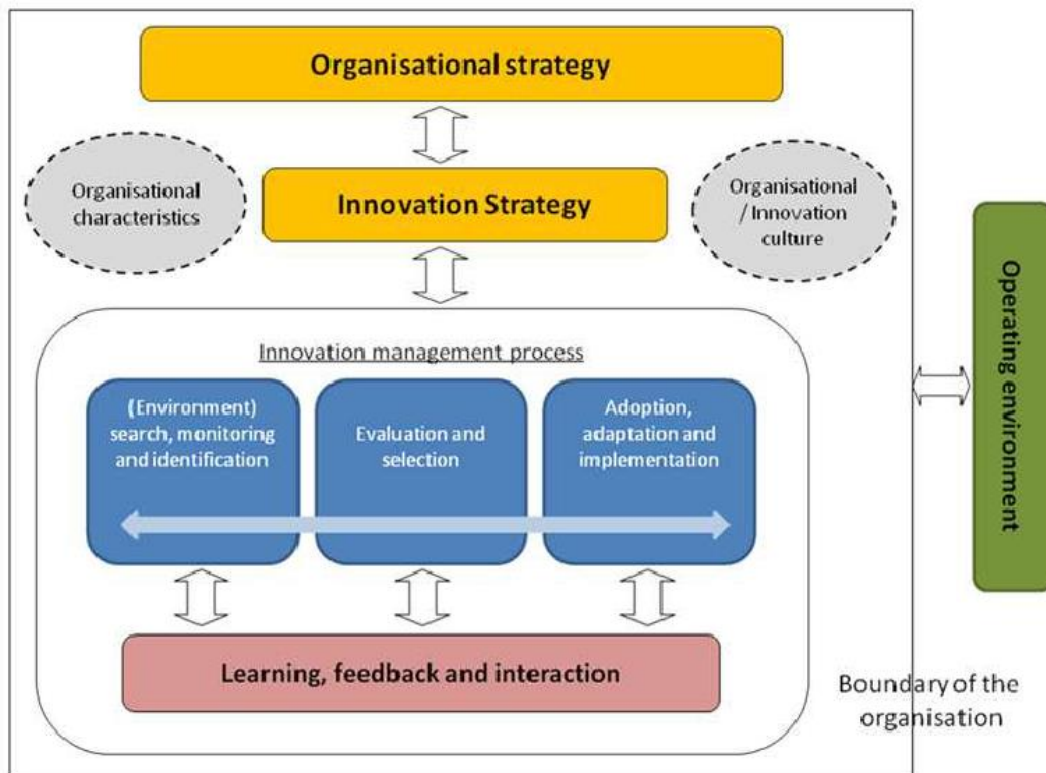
Organisational strategy

Organisational characteristics

Innovation Strategy

Organisational / Innovation culture

Operating environment

Innovation management process

(Environment) search, monitoring and identification

Evaluation and selection

Adoption, adaptation and implementation

Learning, feedback and interaction

Boundary of the organisation